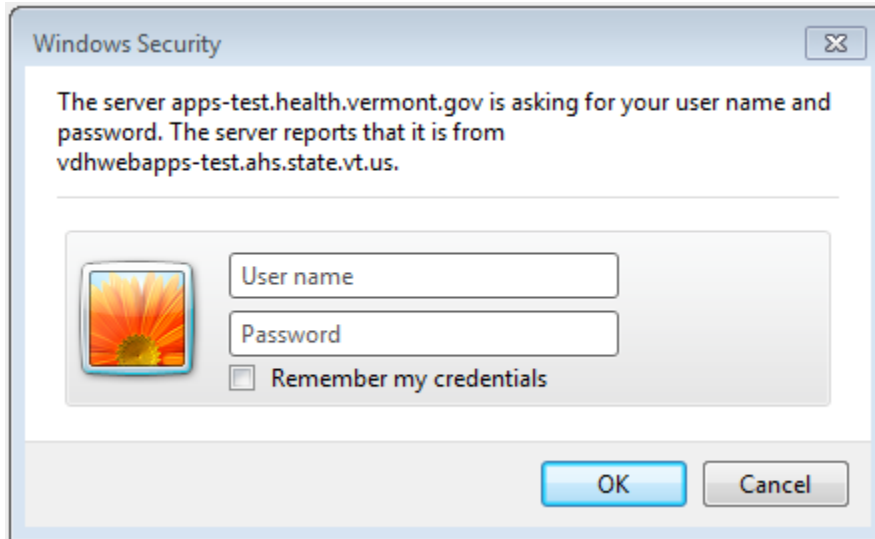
Windows Security

The server apps-test.health.vermont.gov is asking for your user name and password. The server reports that it is from vdhwebapps-test.ahs.state.vt.us.

User name

Password

Remember my credentials

OK

Cancel